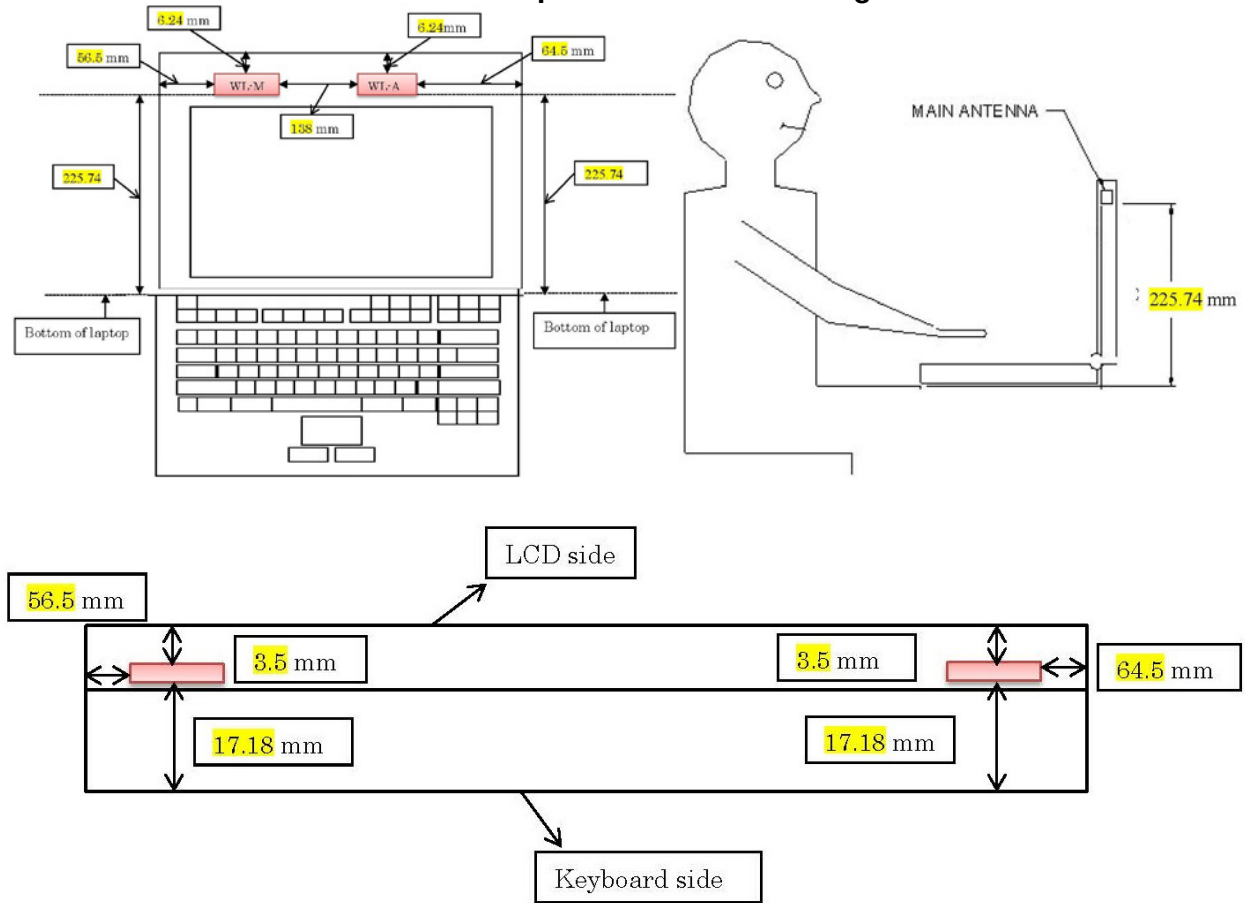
6.24 mm

6.24mm

56.5 mm

64.5 mm

WL-M

WL-A

138 mm

225.74

225.74

Bottom of laptop

Bottom of laptop

MAIN ANTENNA

225.74 mm

LCD side

56.5 mm

3.5 mm

3.5 mm

64.5 mm

17.18 mm

17.18 mm

Keyboard side